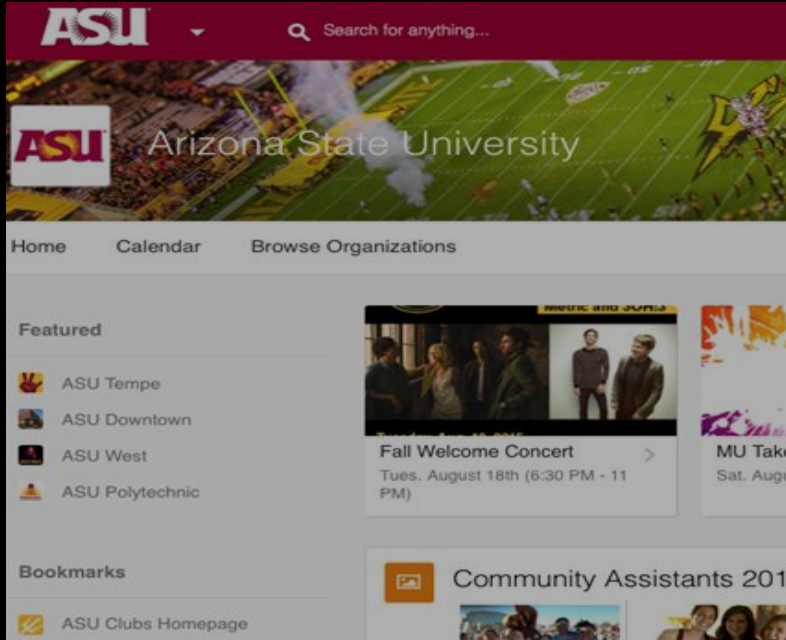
ASU

Search for anything...

ASU Arizona State University

Home Calendar Browse Organizations

Featured

ASU Tempe

ASU Downtown

ASU West

ASU Polytechnic

Bookmarks

ASU Clubs Homepage

Metric and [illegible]

Fall Welcome Concert

Tues. August 18th (6:30 PM - 11 PM)

MU Tak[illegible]

Sat. Aug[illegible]

Community Assistants 201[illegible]